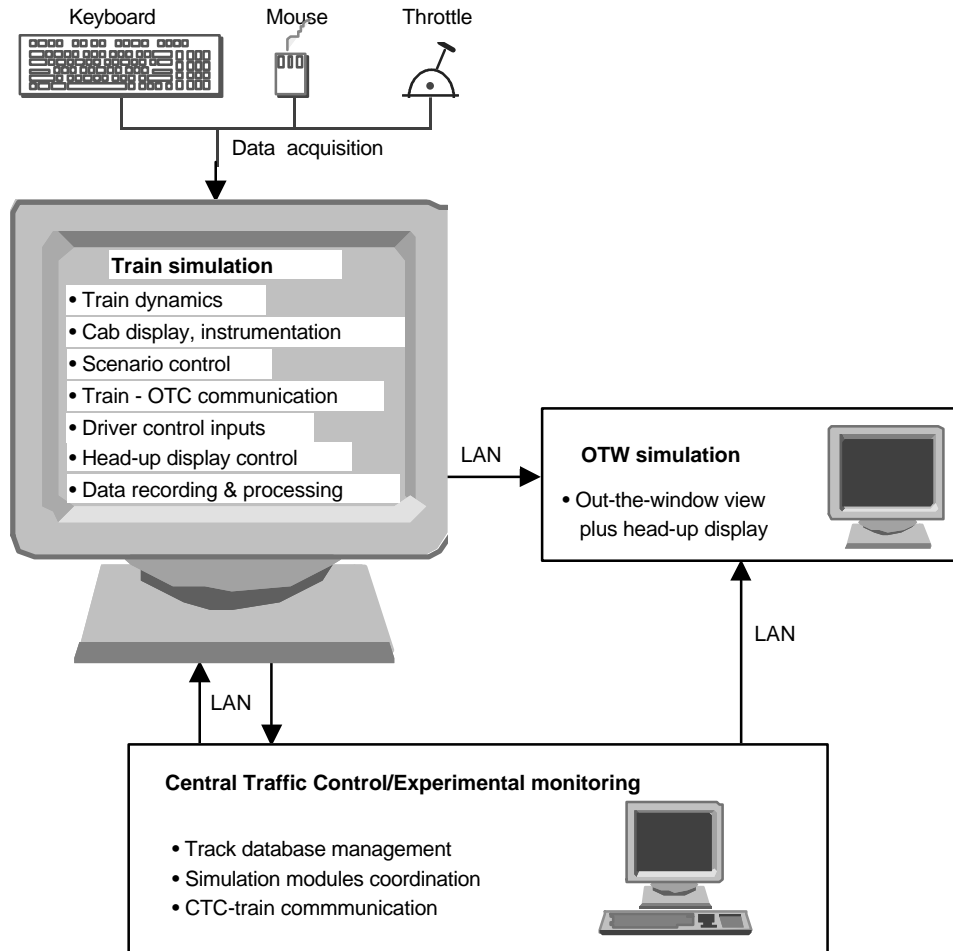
Keyboard

Mouse

Throttle

Data acquisition

Train simulation

• Train dynamics

• Cab display, instrumentation

• Scenario control

• Train - OTC communication

• Driver control inputs

• Head-up display control

• Data recording & processing

LAN

OTW simulation

• Out-the-window view plus head-up display

LAN

LAN

Central Traffic Control/Experimental monitoring

• Track database management

• Simulation modules coordination

• CTC-train commmunication